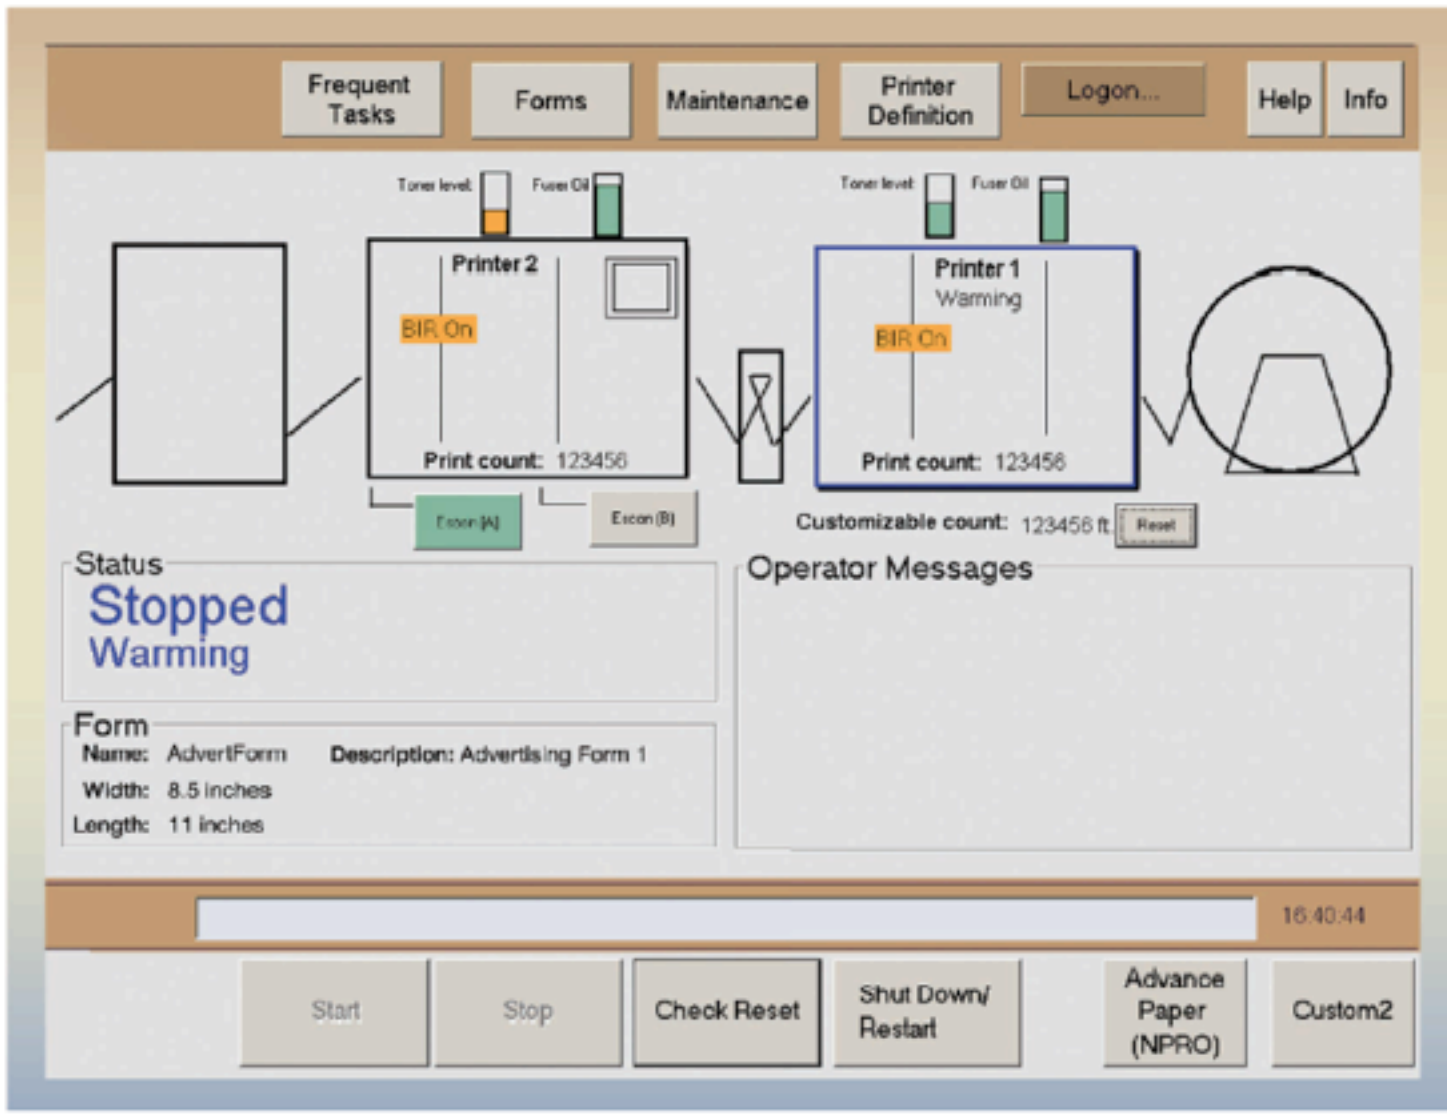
Frequent Tasks
Forms
Maintenance
Printer Definition
Logon...
Help
Info

Toner level
Fuser Oil
Toner level
Fuser Oil

Printer 2
BIR On
Print count: 123456
Excon (A)
Excon (B)

Printer 1
Warming
BIR On
Print count: 123456
Customizable count: 123456 ft
Reset

Status
Stopped
Warming

Operator Messages

Form
Name: AdvertForm
Description: Advertising Form 1
Width: 8.5 inches
Length: 11 inches

16:40:44

Start
Stop
Check Reset
Shut Down/ Restart
Advance Paper (NPRO)
Custom2